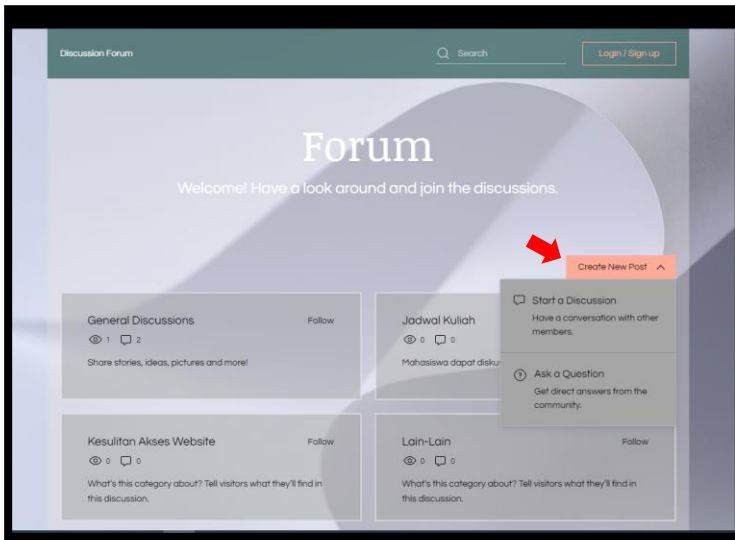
Discussion Forum

Search

Login / Sign up

Forum

Welcome! Have a look around and join the discussions.

Create New Post

General Discussions

Follow

1 2

Share stories, ideas, pictures and more!

Jadwal Kuliah

0 0

Mahasiswa dapat disku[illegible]

Start a Discussion

Have a conversation with other members.

Ask a Question

Get direct answers from the community.

Kesulitan Akses Website

Follow

0 0

What's this category about? Tell visitors what they'll find in this discussion.

Lain-Lain

Follow

0 0

What's this category about? Tell visitors what they'll find in this discussion.